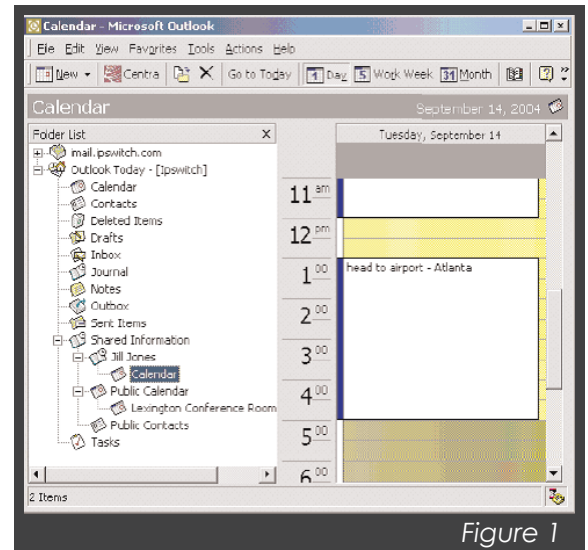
Calendar - Microsoft Outlook

File Edit View Favorites Tools Actions Help

New Centra Go to Today 1 Day 5 Work Week 31 Month

Calendar September 14, 2004

Folder List ×

mail.ipswitch.com
Outlook Today - [Ipswitch]
Calendar
Contacts
Deleted Items
Drafts
Inbox
Journal
Notes
Outbox
Sent Items
Shared Information
Jill Jones
Calendar
Public Calendar
Lexington Conference Room
Public Contacts
Tasks

Tuesday, September 14

11 am
12 pm
1 00 head to airport - Atlanta
2 00
3 00
4 00
5 00
6 00

2 Items

Figure 1